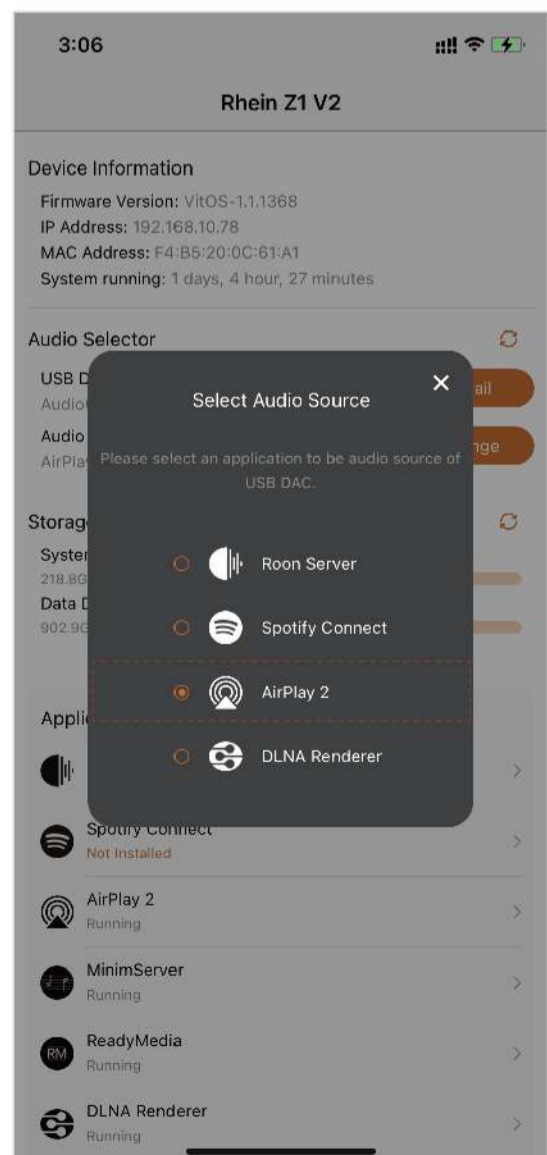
3:06

Rhein Z1 V2

Device Information
Firmware Version: VitOS-1.1.1368
IP Address: 192.168.10.78
MAC Address: F4:B5:20:0C:61:A1
System running: 1 days, 4 hour, 27 minutes

Audio Selector
USB D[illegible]
Audio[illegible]
Audio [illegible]
AirPla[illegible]

ail
nge

Storag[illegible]
Syster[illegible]
218.8G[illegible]
Data D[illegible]
902.9G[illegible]

Appli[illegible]

Select Audio Source
Please select an application to be audio source of USB DAC.

Roon Server
Spotify Connect
AirPlay 2
DLNA Renderer

Spotify Connect
Not Installed

AirPlay 2
Running

MinimServer
Running

RM
ReadyMedia
Running

DLNA Renderer
Running